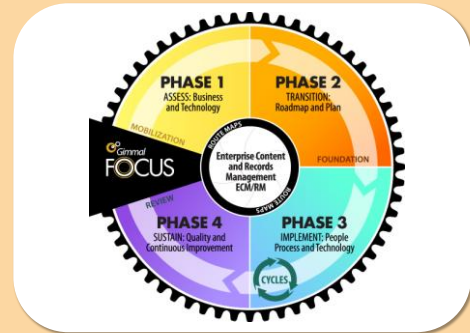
PHASE 1
ASSESS: Business and Technology

PHASE 2
TRANSITION: Roadmap and Plan

MOBILIZATION

Gimmal
FOCUS

ROUTE MAPS

Enterprise Content and Records Management ECM/RM

ROUTE MAPS

FOUNDATION

REVIEW

PHASE 4
SUSTAIN: Quality and Continuous Improvement

PHASE 3
IMPLEMENT: People Process and Technology

CYCLES